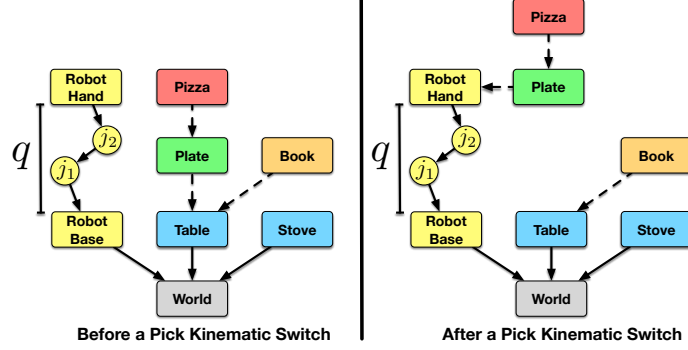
Robot Hand

$j_2$

$q$

$j_1$

Pizza

Plate

Book

Robot Base

Table

Stove

World

Before a Pick Kinematic Switch

Pizza

Robot Hand

Plate

$j_2$

$q$

$j_1$

Book

Robot Base

Table

Stove

World

After a Pick Kinematic Switch